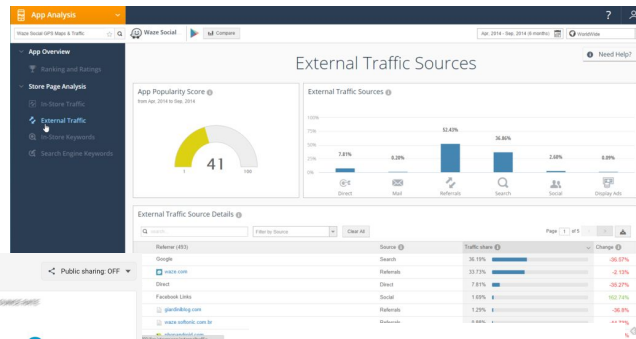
App Analysis

?

Waze Social GPS Maps & Traffic

Waze Social

Compare

Apr, 2014 - Sep, 2014 (6 months)

WorldWide

App Overview

Ranking and Ratings

Store Page Analysis

In-Store Traffic

External Traffic

In-Store Keywords

Search Engine Keywords

Need Help?

External Traffic Sources

App Popularity Score

from Apr, 2014 to Sep, 2014

41

1

100

External Traffic Sources

100%

75%

50%

25%

0%

7.01%

0.26%

52.43%

36.86%

2.68%

0.09%

Direct

Mail

Referrals

Search

Social

Display Ads

External Traffic Source Details

Search

Filter by Source

Clear All

Page 1 of 5

| Referrer (493) | Source | Traffic share | Change |
|---|---|---|---|
| Google | Search | 36.19% | -36.57% |
| waze.com | Referrals | 33.73% | -2.13% |
| Direct | Direct | 7.01% | -35.27% |
| Facebook Links | Social | 1.69% | 102.74% |
| giardiniblog.com | Referrals | 1.29% | -36.9% |
| waze.softonic.com.br | Referrals | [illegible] | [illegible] |

Public sharing: OFF